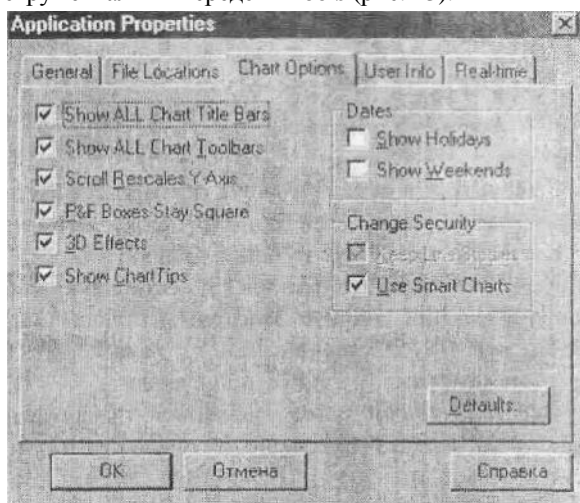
Application Properties

General | File Locations | Chart Options | User Info | Real-time

Show ALL Chart Title Bars
Show ALL Chart Toolbars
Scroll Rescales Y Axis
P&F Boxes Stay Square
3D Effects
Show ChartTips

Dates
Show Holidays
Show Weekends

Change Security
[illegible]
Use Smart Charts

Defaults...

OK
Отмена
Справка